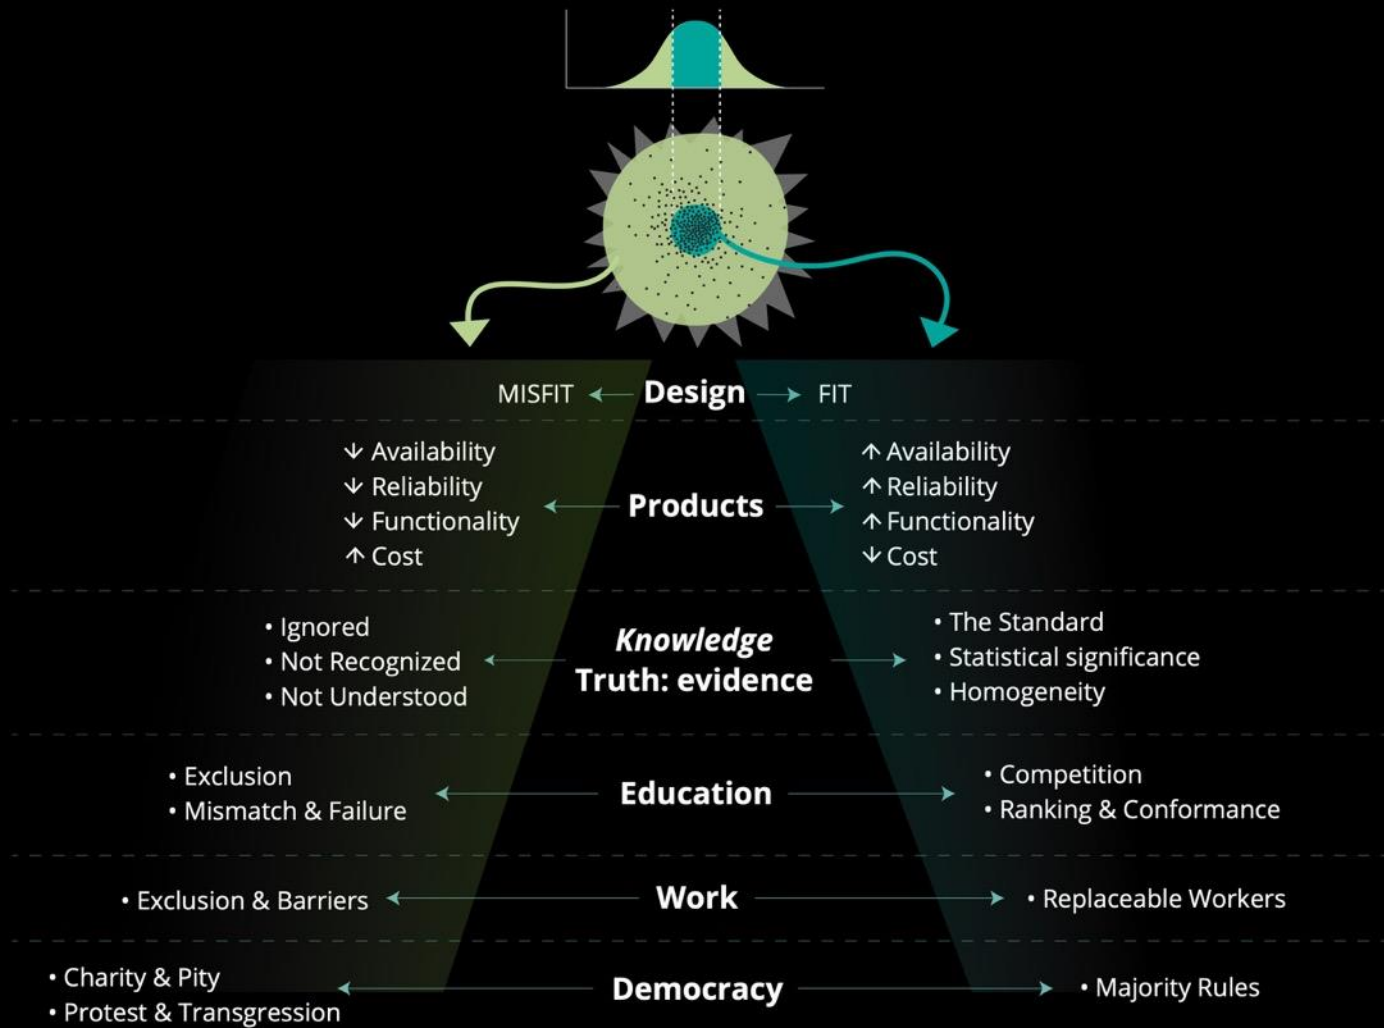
MISFIT ← Design → FIT

↓ Availability
↓ Reliability
↓ Functionality
↑ Cost

Products

↑ Availability
↑ Reliability
↑ Functionality
↓ Cost

• Ignored
• Not Recognized
• Not Understood

*Knowledge*
Truth: evidence

• The Standard
• Statistical significance
• Homogeneity

• Exclusion
• Mismatch & Failure

Education

• Competition
• Ranking & Conformance

• Exclusion & Barriers

Work

• Replaceable Workers

• Charity & Pity
• Protest & Transgression

Democracy

• Majority Rules